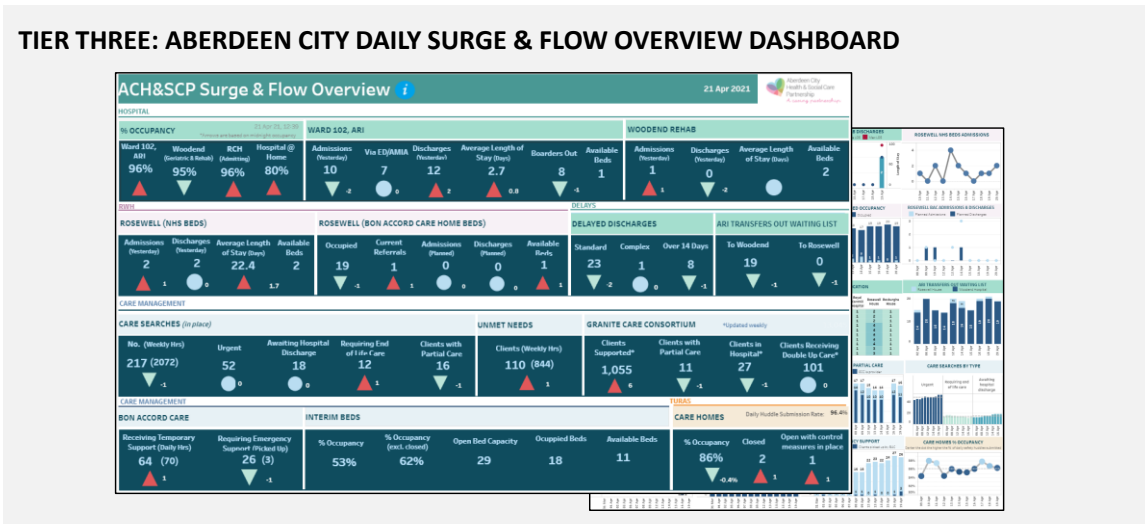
TIER THREE: ABERDEEN CITY DAILY SURGE & FLOW OVERVIEW DASHBOARD

ACH&SCP Surge & Flow Overview

21 Apr 2021

Aberdeen City Health & Social Care Partnership

HOSPITAL

% OCCUPANCY

21 Apr 21, 12:00

| Ward 102, ARI | Woodend (Geriatric & Rehab) | RCH (Admitting) | Hospital @ Home |
|---|---|---|---|
| 96% | 95% | 96% | 80% |

WARD 102, ARI

| Admissions (Yesterday) | Via ED/AMIA | Discharges (Yesterday) | Average Length of Stay (Days) | Boarders Out | Available Beds |
|---|---|---|---|---|---|
| 10 | 7 | 12 | 2.7 | 8 | 1 |
| -2 | 0 | 2 | 0.8 | -1 | |

WOODEND REHAB

| Admissions (Yesterday) | Discharges (Yesterday) | Average Length of Stay (Days) | Available Beds |
|---|---|---|---|
| 1 | 0 | | 2 |
| 1 | -2 | | |

ROSEWELL (NHS BEDS)

| Admissions (Yesterday) | Discharges (Yesterday) | Average Length of Stay (Days) | Available Beds |
|---|---|---|---|
| 2 | 2 | 22.4 | 2 |
| 1 | 0 | 1.7 | |

ROSEWELL (BON ACCORD CARE HOME BEDS)

| Occupied | Current Referrals | Admissions (Planned) | Discharges (Planned) | Available Beds |
|---|---|---|---|---|
| 19 | 1 | 0 | 0 | 1 |
| -1 | 1 | 0 | 0 | 1 |

DELAYS

DELAYED DISCHARGES

| Standard | Complex | Over 14 Days |
|---|---|---|
| 23 | 1 | 8 |
| -2 | 0 | -1 |

ARI TRANSFERS OUT WAITING LIST

| To Woodend | To Rosewell |
|---|---|
| 19 | 0 |
| -1 | -1 |

CARE MANAGEMENT

CARE SEARCHES (in place)

| No. (Weekly Hrs) | Urgent | Awaiting Hospital Discharge | Requiring End of Life Care | Clients with Partial Care |
|---|---|---|---|---|
| 217 (2072) | 52 | 18 | 12 | 16 |
| -1 | | 0 | 1 | -1 |

UNMET NEEDS

Clients (Weekly Hrs)
110 (844)
1

GRANITE CARE CONSORTIUM

*Updated weekly

| Clients Supported* | Clients with Partial Care | Clients in Hospital* | Clients Receiving Double Up Care* |
|---|---|---|---|
| 1,055 | 11 | 27 | 101 |
| 6 | -1 | -1 | 0 |

CARE MANAGEMENT

BON ACCORD CARE

| Receiving Temporary Support (Daily Hrs) | Requiring Emergency Support (Picked Up) |
|---|---|
| 64 (70) | 26 (3) |
| 1 | -1 |

INTERIM BEDS

| % Occupancy | % Occupancy (excl. closed) | Open Bed Capacity | Occupied Beds | Available Beds |
|---|---|---|---|---|
| 53% | 62% | 29 | 18 | 11 |

TURAS

CARE HOMES

Daily Huddle Submission Rate: 96.4%

| % Occupancy | Closed | Open with control measures in place |
|---|---|---|
| 86% | 2 | 1 |
| -0.4% | 1 | 1 |

ROSEWELL NHS BEDS ADMISSIONS

ROSEWELL BAC ADMISSIONS & DISCHARGES

ARI TRANSFERS OUT WAITING LIST

PARTIAL CARE

CARE SEARCHES BY TYPE

Urgent

Requiring end of life care

Awaiting hospital discharge

CARE HOMES % OCCUPANCY